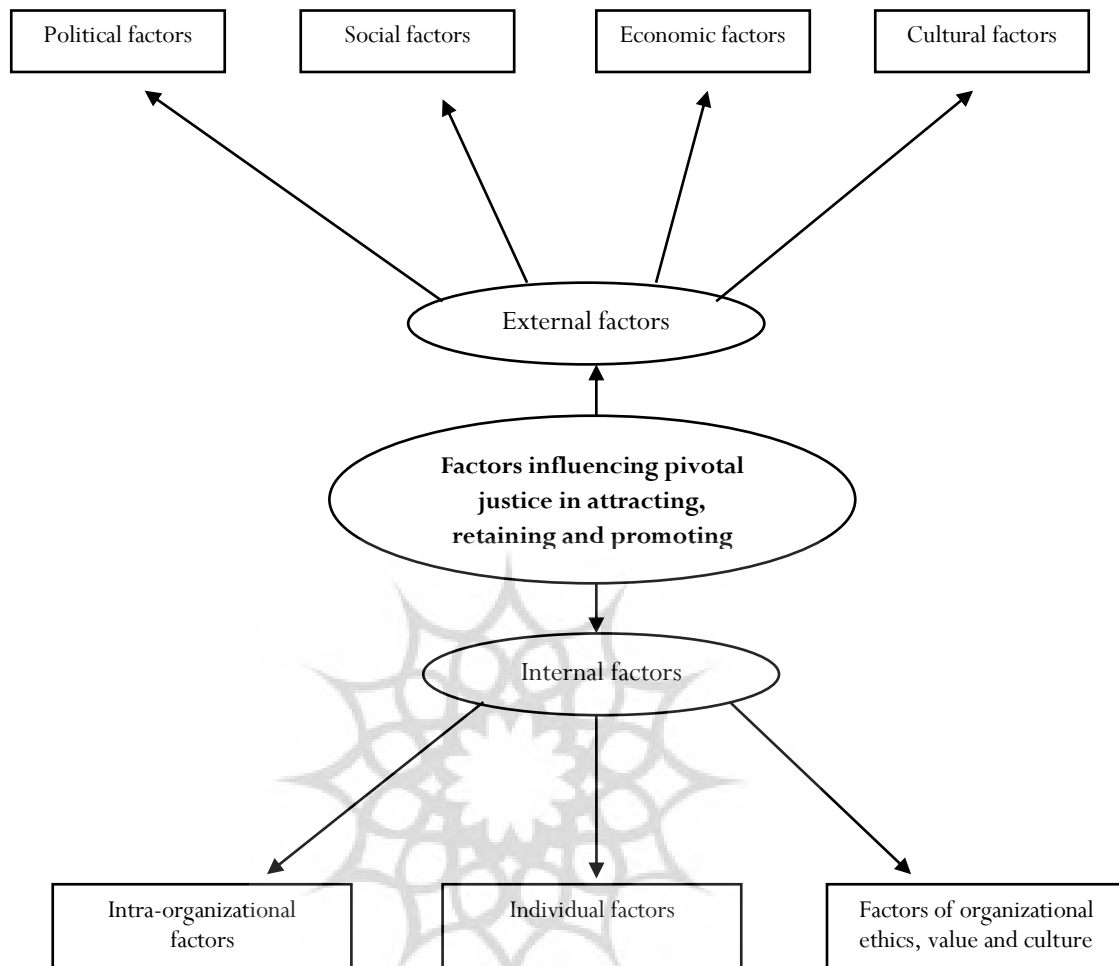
Political factors

Social factors

Economic factors

Cultural factors

External factors

**Factors influencing pivotal justice in attracting, retaining and promoting**

Internal factors

Intra-organizational factors

Individual factors

Factors of organizational ethics, value and culture